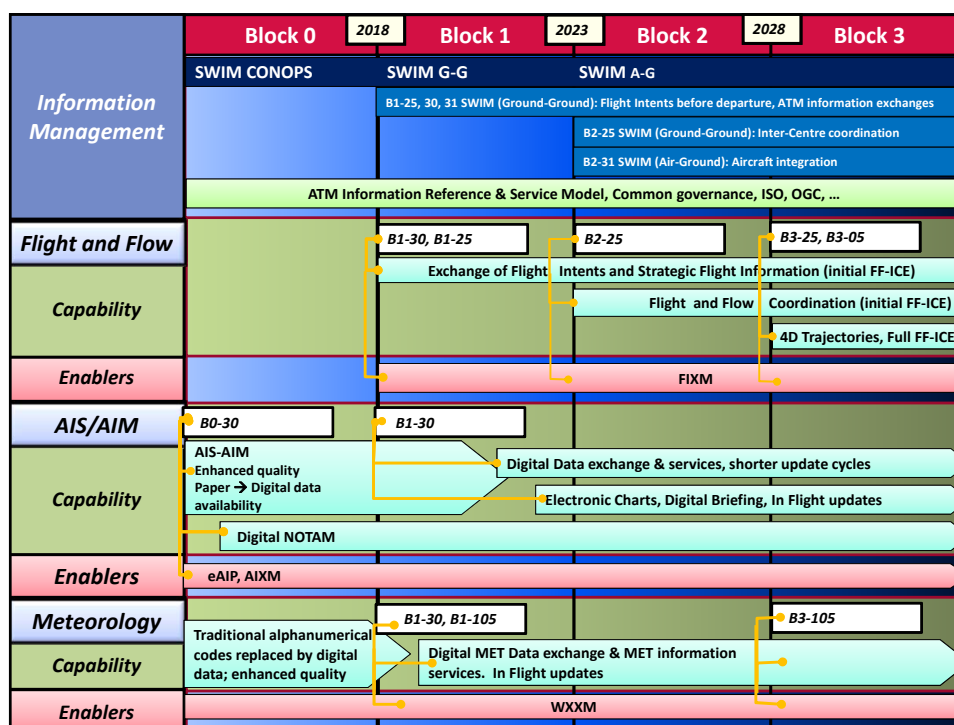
Block 0 | 2018 | Block 1 | 2023 | Block 2 | 2028 | Block 3

Information Management

SWIM CONOPS
SWIM G-G
SWIM A-G

B1-25, 30, 31 SWIM (Ground-Ground): Flight Intents before departure, ATM information exchanges
B2-25 SWIM (Ground-Ground): Inter-Centre coordination
B2-31 SWIM (Air-Ground): Aircraft integration

ATM Information Reference & Service Model, Common governance, ISO, OGC, …

Flight and Flow

Capability

B1-30, B1-25
B2-25
B3-25, B3-05

Exchange of Flight Intents and Strategic Flight Information (initial FF-ICE)
Flight and Flow Coordination (initial FF-ICE)
4D Trajectories, Full FF-ICE

Enablers

FIXM

AIS/AIM

B0-30
B1-30

Capability

AIS-AIM
Enhanced quality
Paper → Digital data availability

Digital Data exchange & services, shorter update cycles
Electronic Charts, Digital Briefing, In Flight updates
Digital NOTAM

Enablers

eAIP, AIXM

Meteorology

B1-30, B1-105
B3-105

Capability

Traditional alphanumerical codes replaced by digital data; enhanced quality

Digital MET Data exchange & MET information services. In Flight updates

Enablers

WXXM